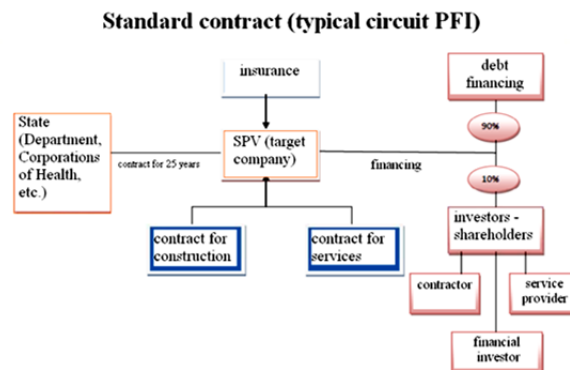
Standard contract (typical circuit PFI)

insurance

debt financing

State (Department, Corporations of Health, etc.)

contract for 25 years

SPV (target company)

financing

90%

10%

investors - shareholders

contract for construction

contract for services

contractor

service provider

financial investor